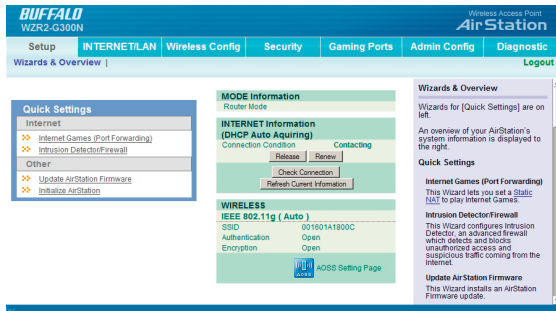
BUFFALO
WZR2-G300N

Wireless Access Point
AirStation

Setup | INTERNET/LAN | Wireless Config | Security | Gaming Ports | Admin Config | Diagnostic

Wizards & Overview |

Logout

Quick Settings

Internet

Internet Games (Port Forwarding)

Intrusion Detector/Firewall

Other

Update AirStation Firmware

Initialize AirStation

MODE Information

Router Mode

INTERNET Information (DHCP Auto Aquiring)

Connection Condition | Contacting

Release | Renew

Check Connection

Refresh Current Information

WIRELESS

IEEE 802.11g ( Auto )

| SSID | 001601A1800C |
|---|---|
| Authentication | Open |
| Encryption | Open |

AOSS

AOSS Setting Page

Wizards & Overview

Wizards for [Quick Settings] are on left.

An overview of your AirStation's system information is displayed to the right.

Quick Settings

Internet Games (Port Forwarding)

This Wizard lets you set a Static NAT to play Internet Games.

Intrusion Detector/Firewall

This Wizard configures Intrusion Detector, an advanced firewall which detects and blocks unauthorized access and suspicious traffic coming from the Internet.

Update AirStation Firmware

This Wizard installs an AirStation Firmware update.